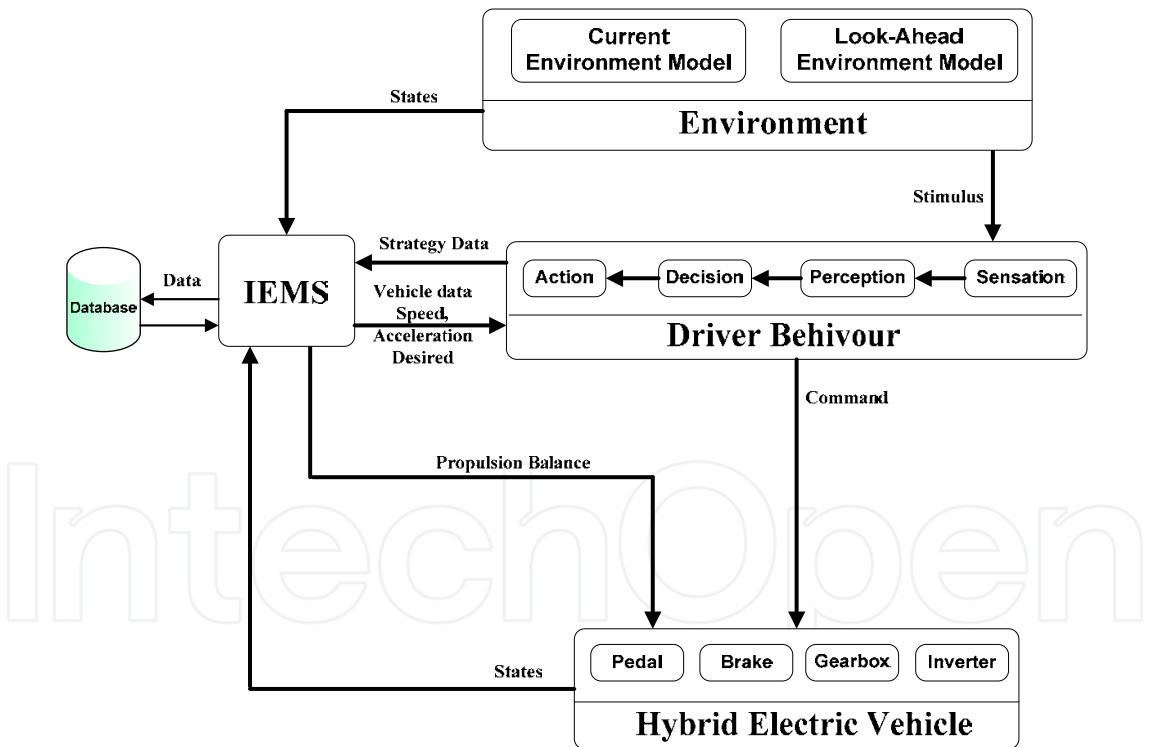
Current Environment Model

Look-Ahead Environment Model

Environment

States

Stimulus

Strategy Data

Data

Database

IEMS

Vehicle data Speed, Acceleration Desired

Action

Decision

Perception

Sensation

Driver Behivour

Command

Propulsion Balance

InTechOpen

States

Pedal

Brake

Gearbox

Inverter

Hybrid Electric Vehicle